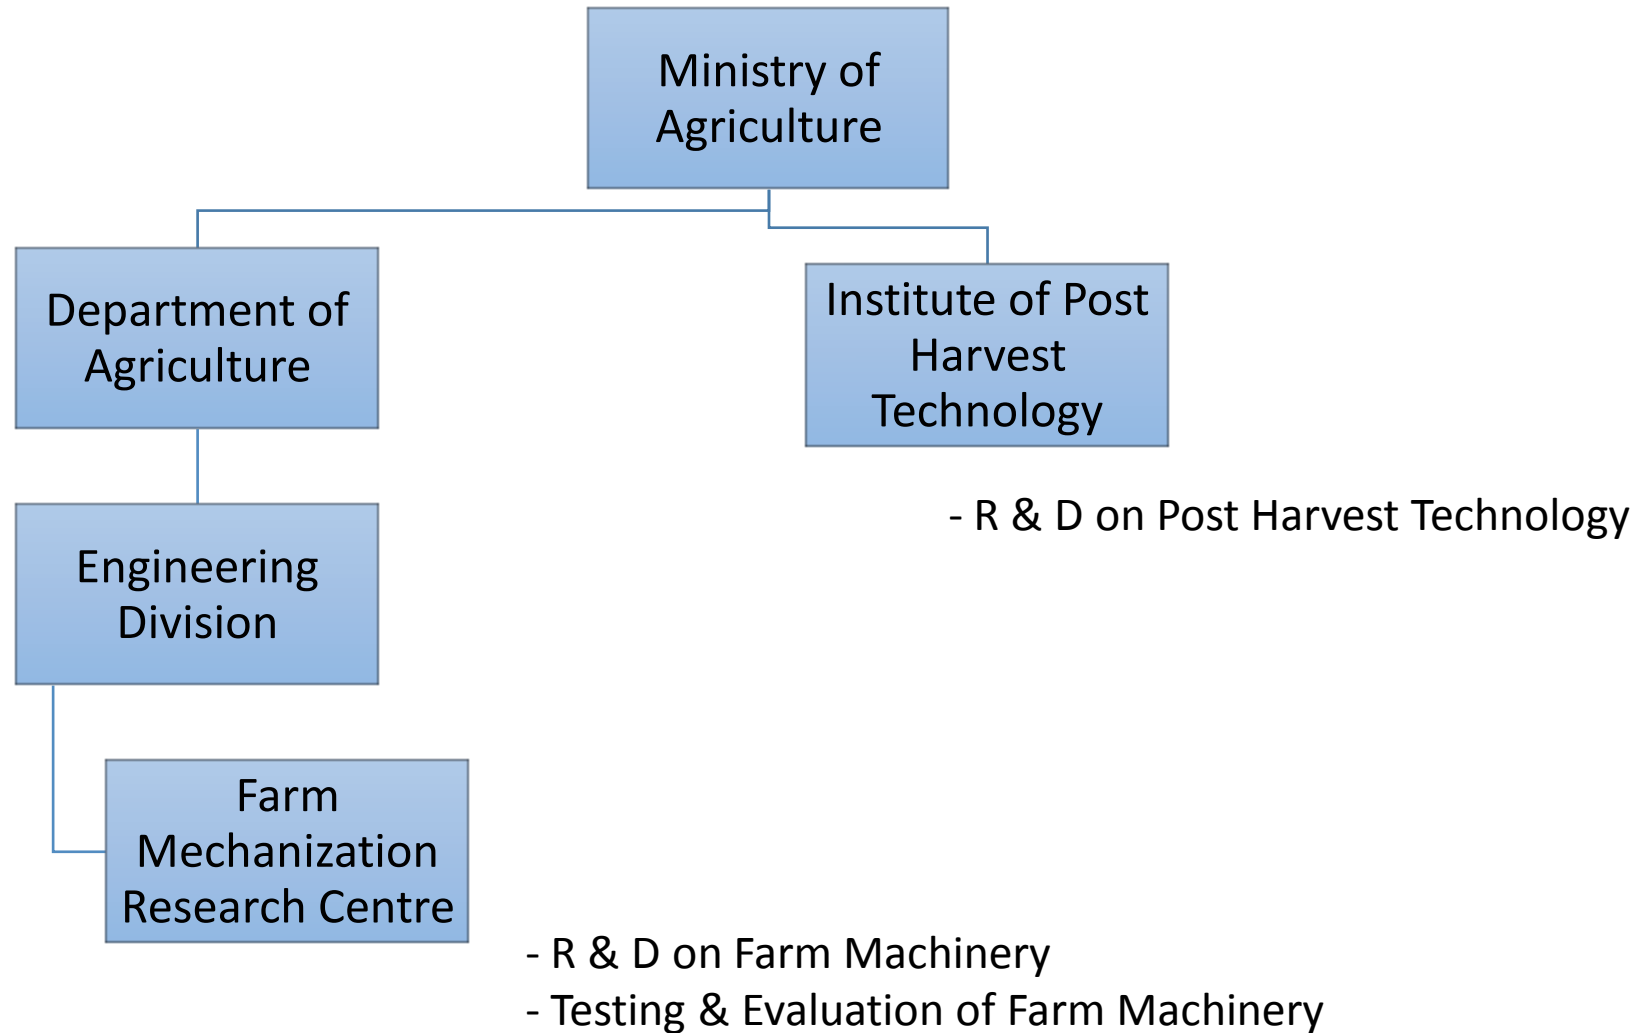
Ministry of Agriculture

Department of Agriculture

Institute of Post Harvest Technology

- R & D on Post Harvest Technology

Engineering Division

Farm Mechanization Research Centre

- R & D on Farm Machinery
- Testing & Evaluation of Farm Machinery